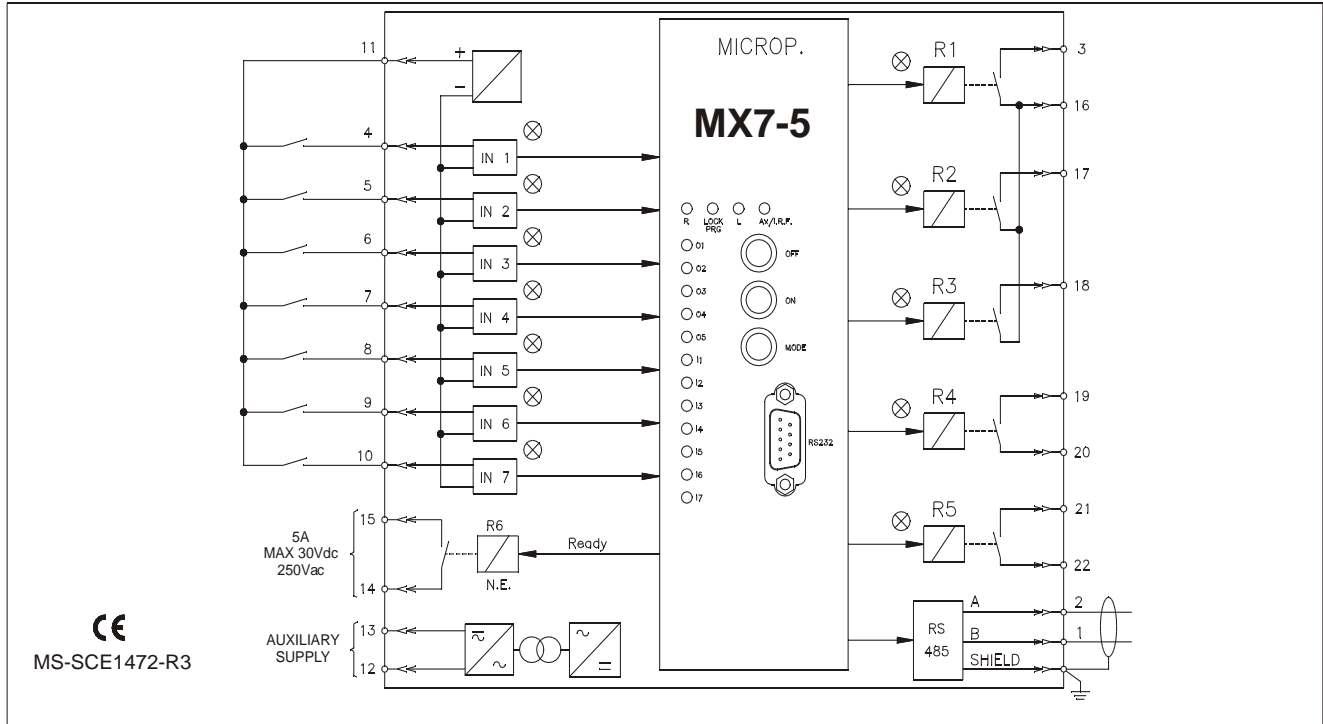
11
+
−
4
IN 1
5
IN 2
6
IN 3
7
IN 4
8
IN 5
9
IN 6
10
IN 7

MICROP.
MX7-5
R
LOCK PRG
L
AV/I.R.F.
O1
O2
O3
O4
O5
I1
I2
I3
I4
I5
I6
I7
OFF
ON
MODE
RS232

R1
3
16
R2
17
R3
18
R4
19
20
R5
21
22

5A
MAX 30Vdc
250Vac
15
14
R6
N.E.
Ready

AUXILIARY
SUPPLY
13
12

RS
485
A
B
SHIELD
2
1

CE
MS-SCE1472-R3